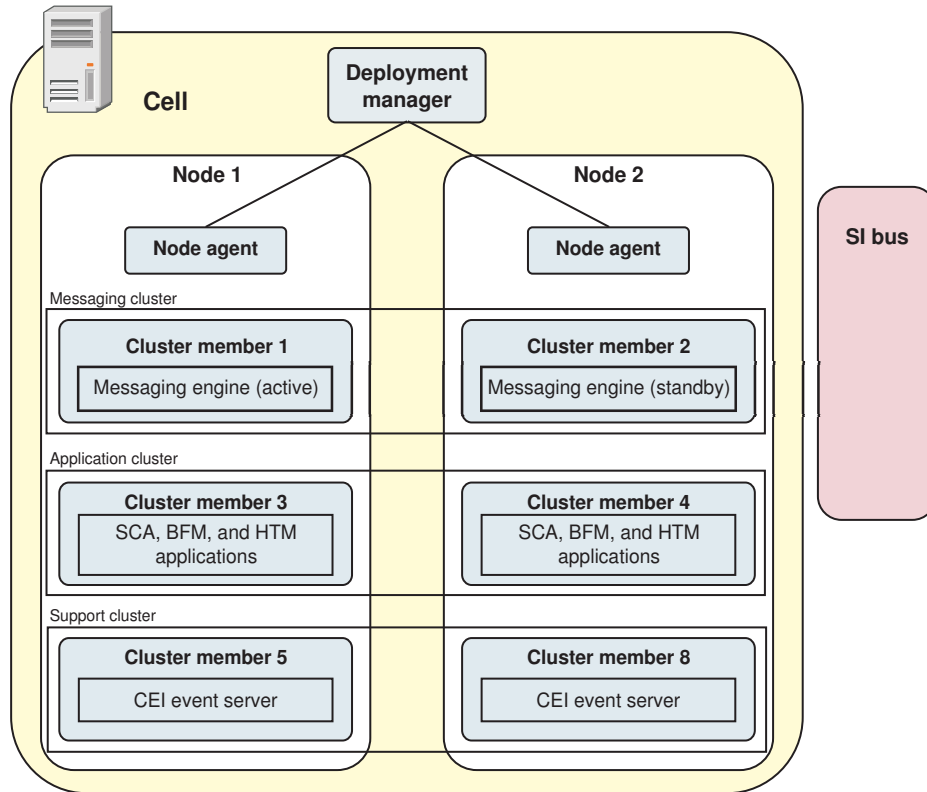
Cell

Deployment manager

Node 1

Node 2

Node agent

Node agent

SI bus

Messaging cluster

Cluster member 1
Messaging engine (active)

Cluster member 2
Messaging engine (standby)

Application cluster

Cluster member 3
SCA, BFM, and HTM applications

Cluster member 4
SCA, BFM, and HTM applications

Support cluster

Cluster member 5
CEI event server

Cluster member 8
CEI event server